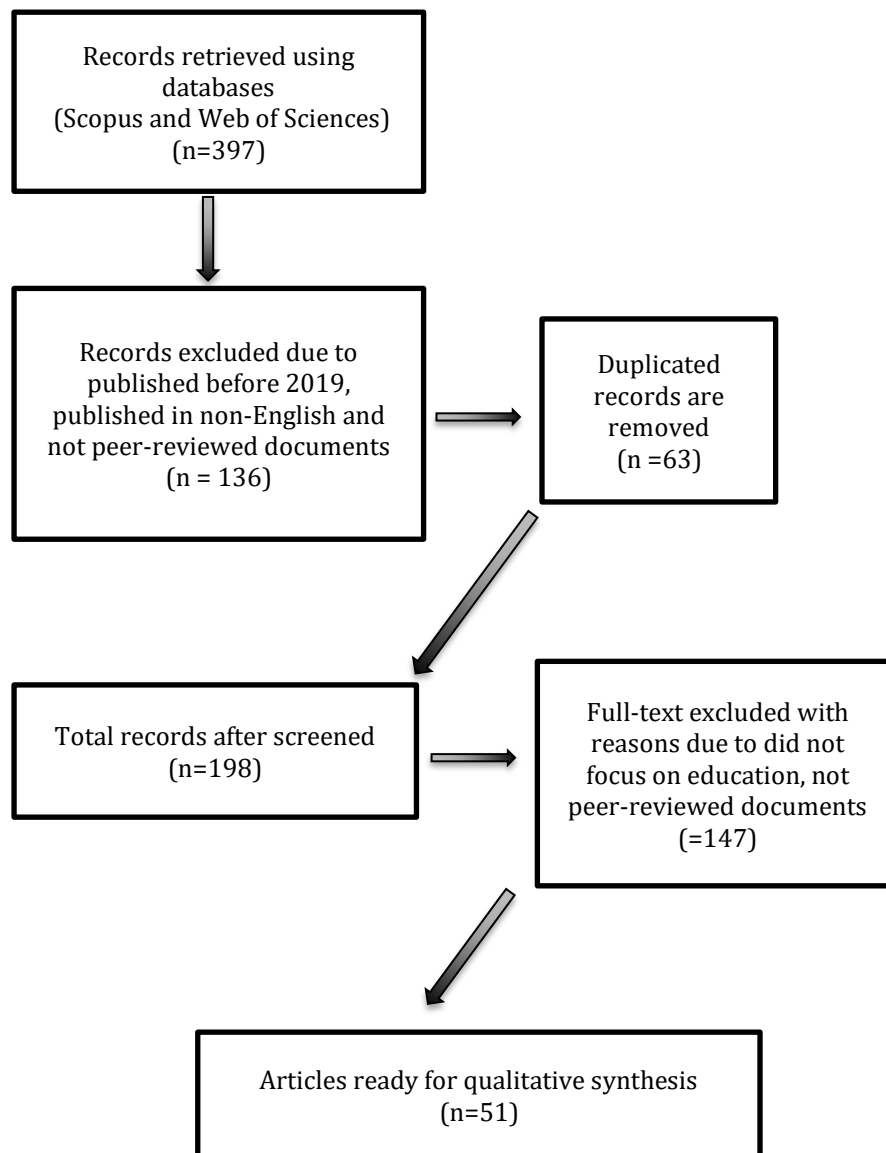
Records retrieved using databases (Scopus and Web of Sciences) (n=397)

Records excluded due to published before 2019, published in non-English and not peer-reviewed documents (n = 136)

Duplicated records are removed (n =63)

Total records after screened (n=198)

Full-text excluded with reasons due to did not focus on education, not peer-reviewed documents (=147)

Articles ready for qualitative synthesis (n=51)